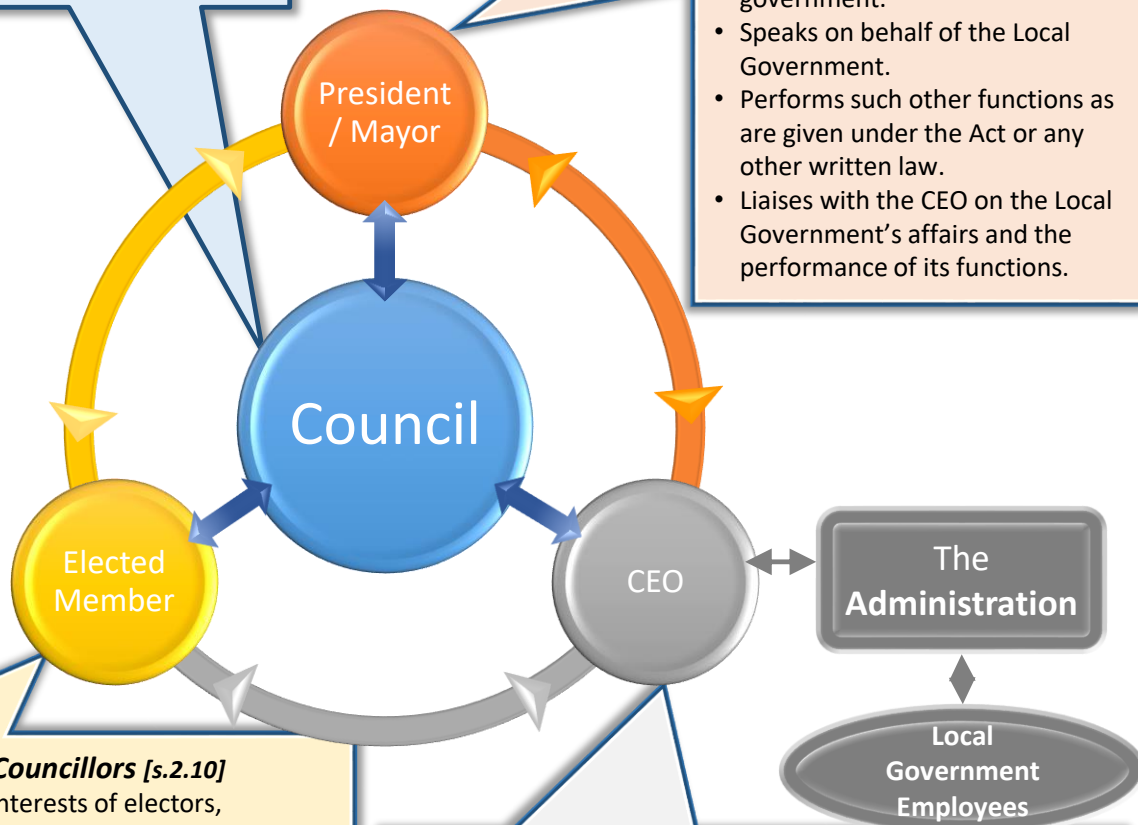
government.
• Speaks on behalf of the Local Government.
• Performs such other functions as are given under the Act or any other written law.
• Liaises with the CEO on the Local Government's affairs and the performance of its functions.

President / Mayor

Council

Elected Member

CEO

The Administration

Local Government Employees

Councillors [s.2.10]
nterests of electors,